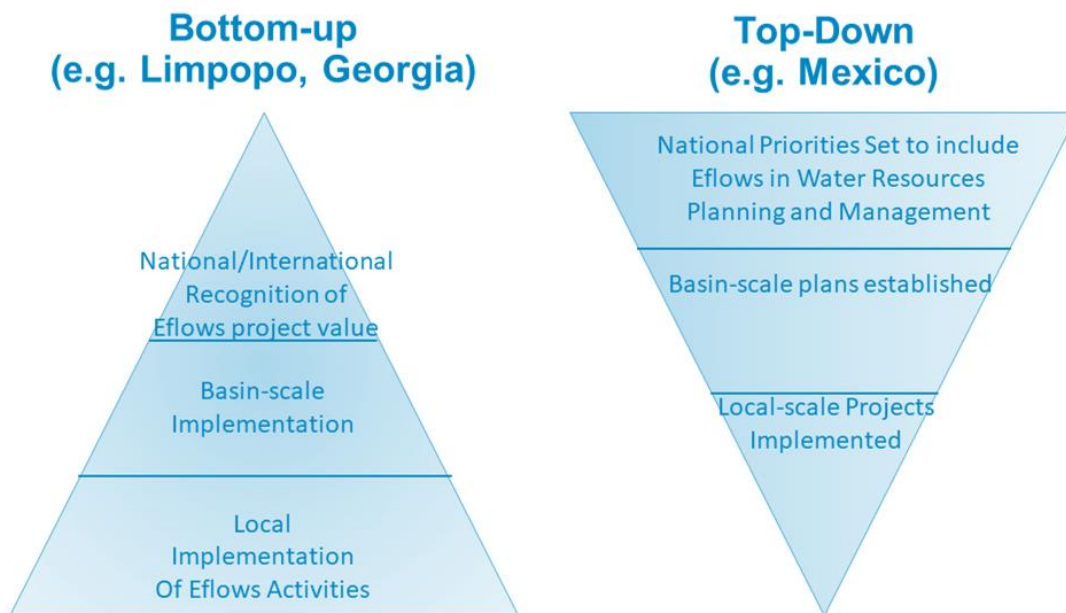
Bottom-up
(e.g. Limpopo, Georgia)

National/International Recognition of Eflows project value

Basin-scale Implementation

Local Implementation Of Eflows Activities

Top-Down
(e.g. Mexico)

National Priorities Set to include Eflows in Water Resources Planning and Management

Basin-scale plans established

Local-scale Projects Implemented